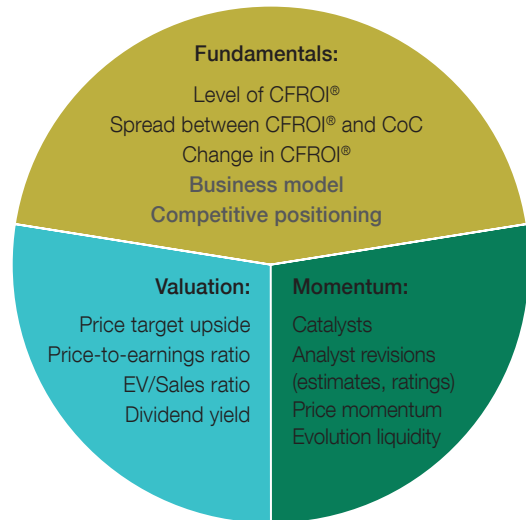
Fundamentals:
Level of CFROI®
Spread between CFROI® and CoC
Change in CFROI®
Business model
Competitive positioning

Valuation:
Price target upside
Price-to-earnings ratio
EV/Sales ratio
Dividend yield

Momentum:
Catalysts
Analyst revisions (estimates, ratings)
Price momentum
Evolution liquidity